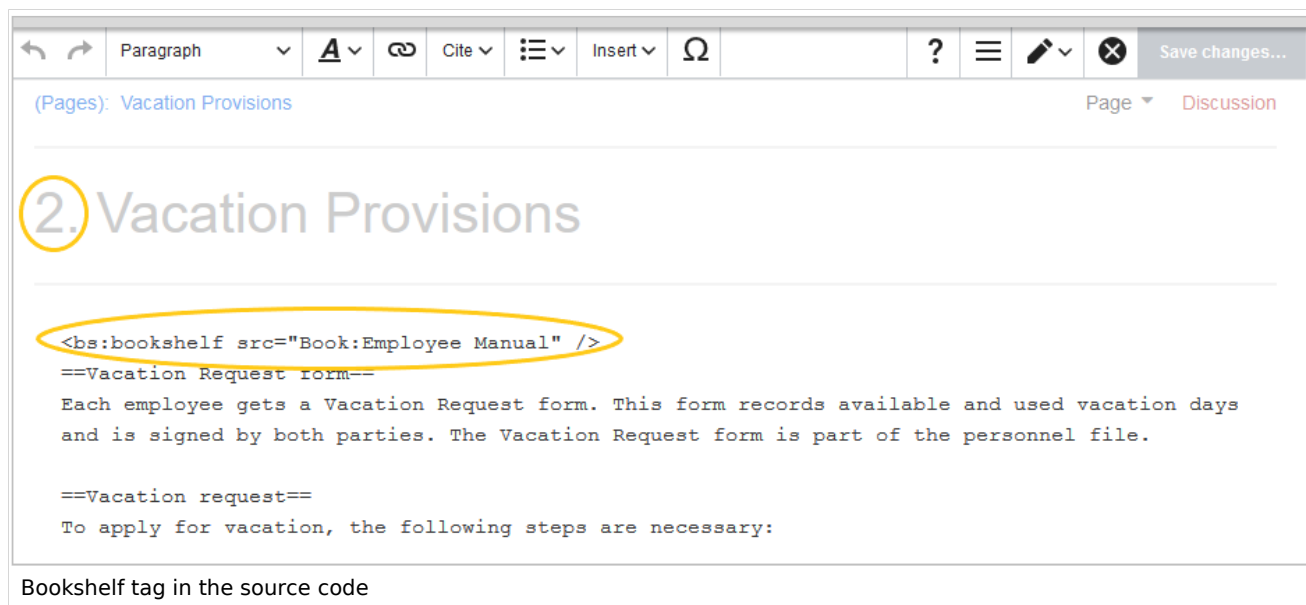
Paragraph A Cite Insert Ω ? Save changes...

(Pages): Vacation Provisions

Page Discussion

2. Vacation Provisions

<bs:bookshelf src="Book:Employee Manual" />
==Vacation Request form==
Each employee gets a Vacation Request form. This form records available and used vacation days and is signed by both parties. The Vacation Request form is part of the personnel file.

==Vacation request==
To apply for vacation, the following steps are necessary:

Bookshelf tag in the source code